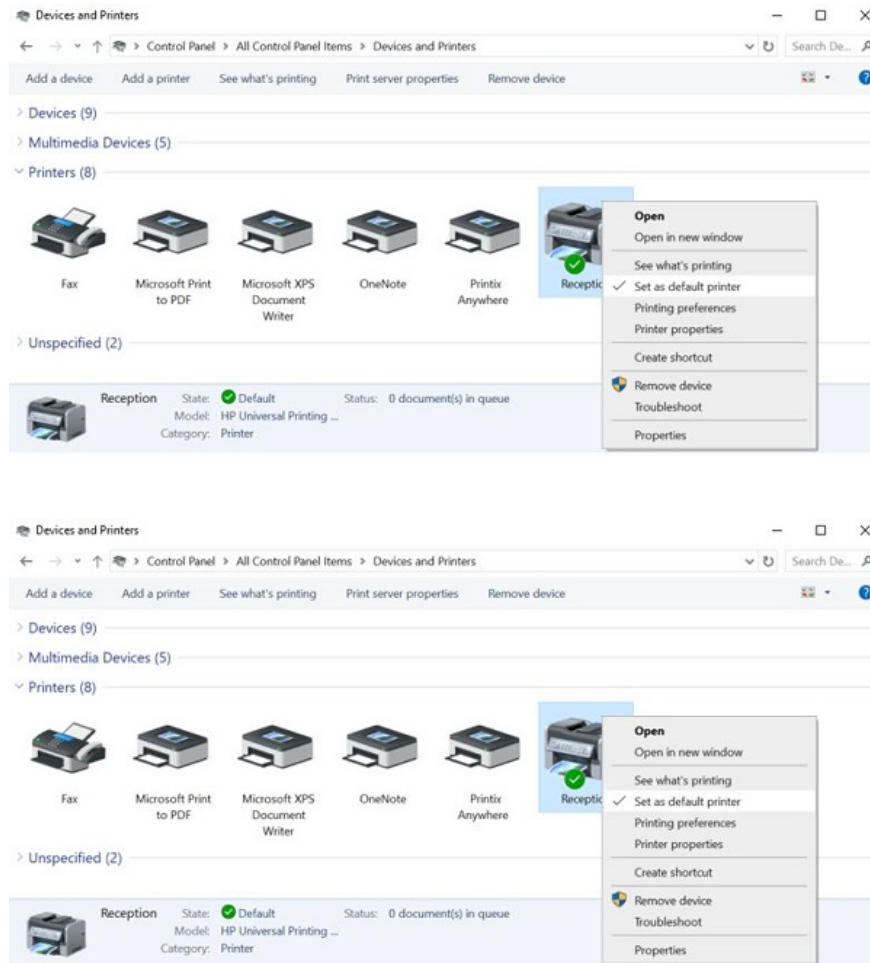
Devices and Printers

← → ↑ > Control Panel > All Control Panel Items > Devices and Printers

Search De...

Add a device Add a printer See what's printing Print server properties Remove device

Devices (9)

Multimedia Devices (5)

Printers (8)

Fax

Microsoft Print to PDF

Microsoft XPS Document Writer

OneNote

Printix Anywhere

Receptic

Open
Open in new window
See what's printing
✓ Set as default printer
Printing preferences
Printer properties
Create shortcut
Remove device
Troubleshoot
Properties

Unspecified (2)

Reception State: Default Status: 0 document(s) in queue
Model: HP Universal Printing ...
Category: Printer

Devices and Printers

← → ↑ > Control Panel > All Control Panel Items > Devices and Printers

Search De...

Add a device Add a printer See what's printing Print server properties Remove device

Devices (9)

Multimedia Devices (5)

Printers (8)

Fax

Microsoft Print to PDF

Microsoft XPS Document Writer

OneNote

Printix Anywhere

Receptic

Open
Open in new window
See what's printing
✓ Set as default printer
Printing preferences
Printer properties
Create shortcut
Remove device
Troubleshoot
Properties

Unspecified (2)

Reception State: Default Status: 0 document(s) in queue
Model: HP Universal Printing ...
Category: Printer